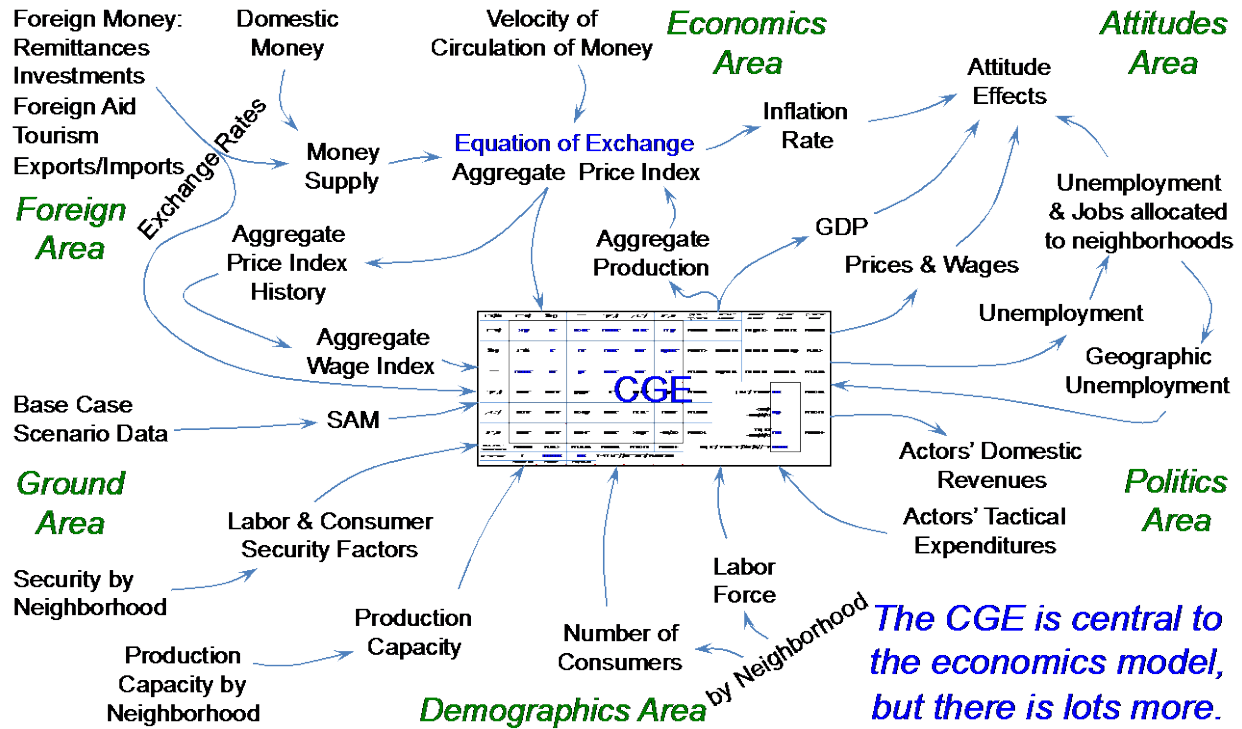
Foreign Money:
Remittances
Investments
Foreign Aid
Tourism
Exports/Imports

Domestic Money

Velocity of Circulation of Money

Economics Area

Attitudes Area

Exchange Rates

Money Supply

Equation of Exchange
Aggregate Price Index

Inflation Rate

Attitude Effects

Foreign Area

Aggregate Price Index History

Aggregate Production

GDP

Unemployment & Jobs allocated to neighborhoods

Prices & Wages

Aggregate Wage Index

Unemployment

Geographic Unemployment

CGE

Base Case Scenario Data

SAM

Actors' Domestic Revenues

Ground Area

Politics Area

Labor & Consumer Security Factors

Actors' Tactical Expenditures

Security by Neighborhood

Labor Force

Production Capacity

Number of Consumers

by Neighborhood

Production Capacity by Neighborhood

Demographics Area

The CGE is central to the economics model, but there is lots more.